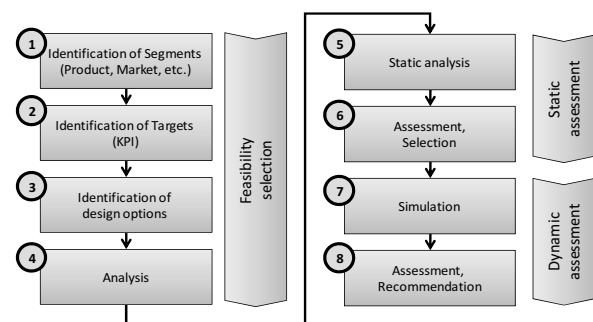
1 Identification of Segments (Product, Market, etc.)

2 Identification of Targets (KPI)

3 Identification of design options

4 Analysis

Feasibility selection

5 Static analysis

6 Assessment, Selection

Static assessment

7 Simulation

8 Assessment, Recommendation

Dynamic assessment